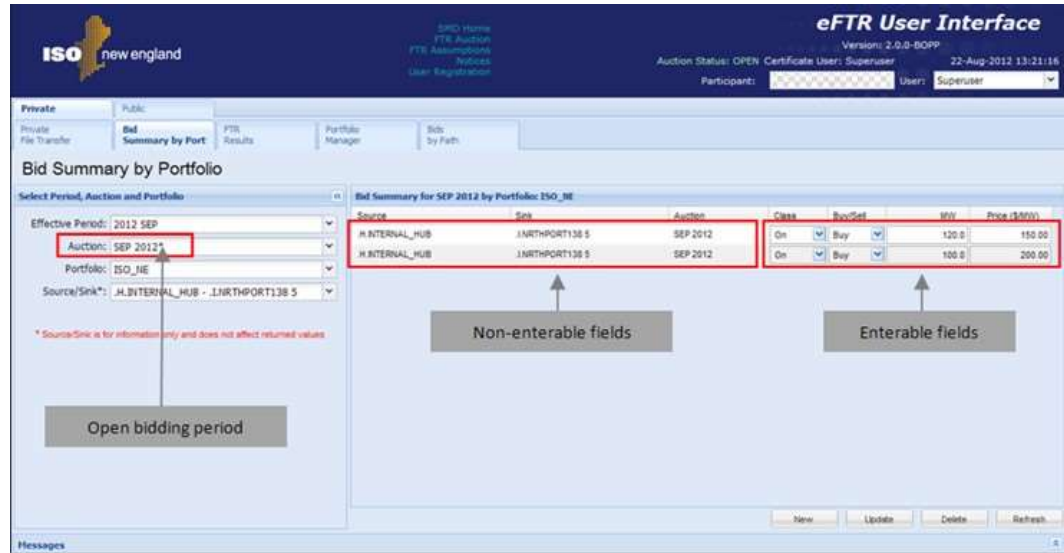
ISO new england

SMD Home
FTR Auction
FTR Assumptions
Notices
User Registration

eFTR User Interface
Version: 2.0.0-BOPP
Auction Status: OPEN Certificate User: Superuser 22-Aug-2012 13:21:16
Participant: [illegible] User: Superuser

Private | Public

Private File Transfer | Bid Summary by Port | FTR Results | Portfolio Manager | Bids by Path

Bid Summary by Portfolio

Select Period, Auction and Portfolio

Effective Period: 2012 SEP
Auction: SEP 2012*
Portfolio: ISO_NE
Source/Sink*: .H.INTERNAL_HUB - .I.NRTHPORT138 5

* Source/Sink is for information only and does not affect returned values

Open bidding period

Bid Summary for SEP 2012 by Portfolio: ISO_NE

| Source | Sink | Auction | Class | Buy/Sell | MW | Price ($/MW) |
|---|---|---|---|---|---|---|
| .H.INTERNAL_HUB | .I.NRTHPORT138 5 | SEP 2012 | On | Buy | 120.0 | 150.00 |
| .H.INTERNAL_HUB | .I.NRTHPORT138 5 | SEP 2012 | On | Buy | 100.0 | 200.00 |

Non-enterable fields

Enterable fields

New | Update | Delete | Refresh

Messages